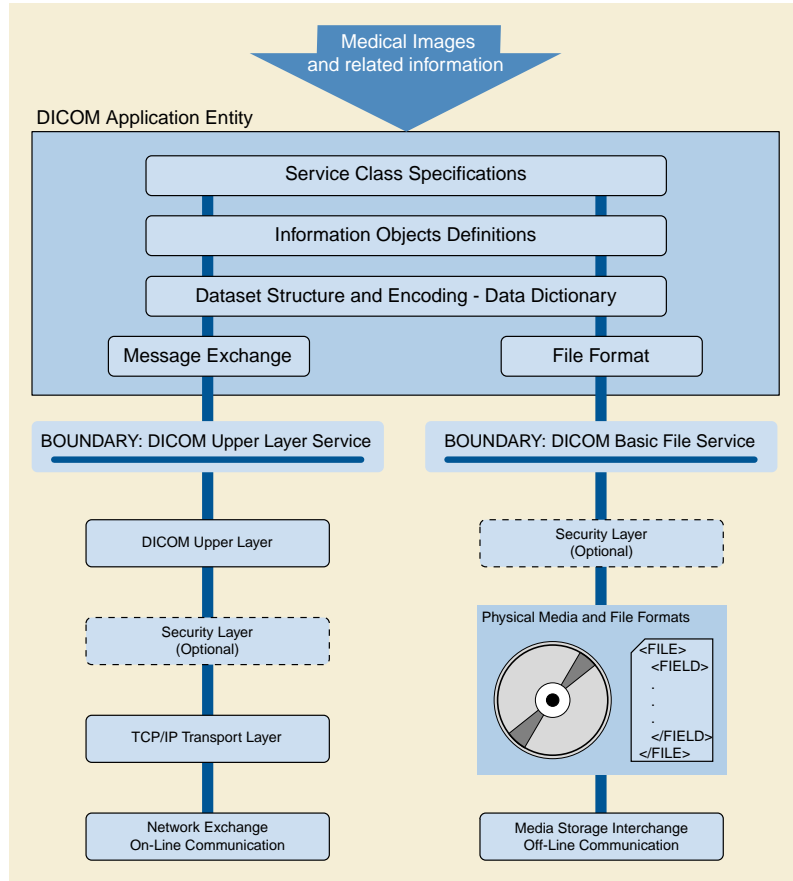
Medical Images
and related information

DICOM Application Entity

Service Class Specifications

Information Objects Definitions

Dataset Structure and Encoding - Data Dictionary

Message Exchange

File Format

BOUNDARY: DICOM Upper Layer Service

BOUNDARY: DICOM Basic File Service

DICOM Upper Layer

Security Layer
(Optional)

TCP/IP Transport Layer

Network Exchange
On-Line Communication

Security Layer
(Optional)

Physical Media and File Formats

<FILE>
<FIELD>
.
.
.
</FIELD>
</FILE>

Media Storage Interchange
Off-Line Communication